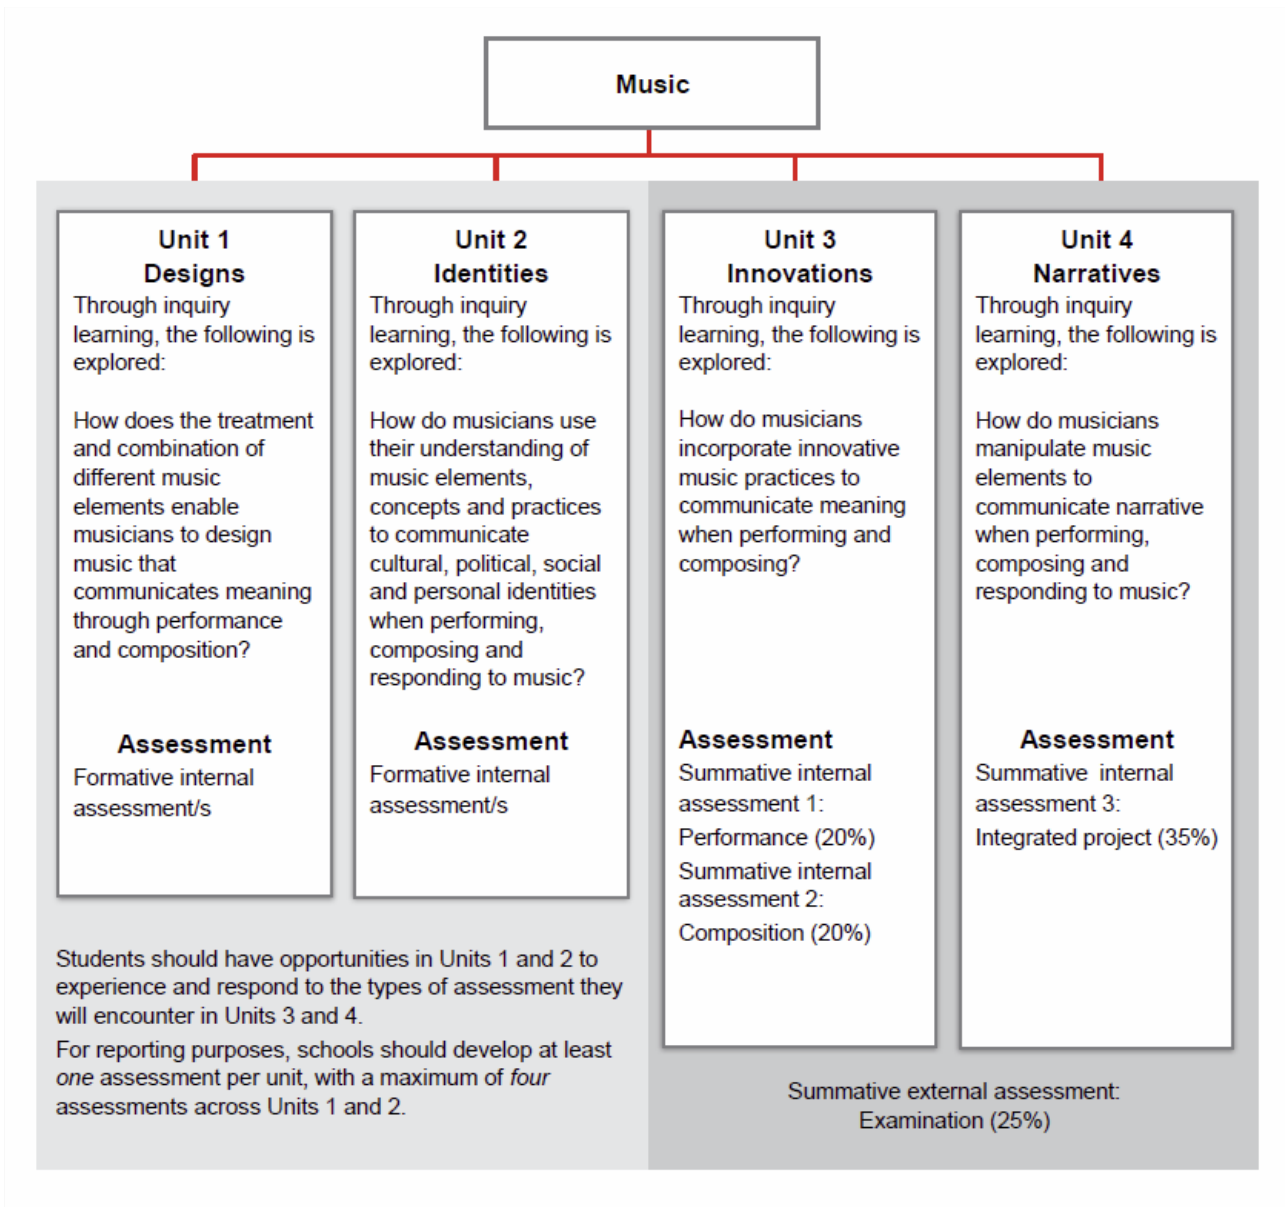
Music

Unit 1
Designs
Through inquiry learning, the following is explored:

How does the treatment and combination of different music elements enable musicians to design music that communicates meaning through performance and composition?

Assessment
Formative internal assessment/s

Unit 2
Identities
Through inquiry learning, the following is explored:

How do musicians use their understanding of music elements, concepts and practices to communicate cultural, political, social and personal identities when performing, composing and responding to music?

Assessment
Formative internal assessment/s

Unit 3
Innovations
Through inquiry learning, the following is explored:

How do musicians incorporate innovative music practices to communicate meaning when performing and composing?

Assessment
Summative internal assessment 1:
Performance (20%)
Summative internal assessment 2:
Composition (20%)

Unit 4
Narratives
Through inquiry learning, the following is explored:

How do musicians manipulate music elements to communicate narrative when performing, composing and responding to music?

Assessment
Summative internal assessment 3:
Integrated project (35%)

Students should have opportunities in Units 1 and 2 to experience and respond to the types of assessment they will encounter in Units 3 and 4.

For reporting purposes, schools should develop at least *one* assessment per unit, with a maximum of *four* assessments across Units 1 and 2.

Summative external assessment:
Examination (25%)